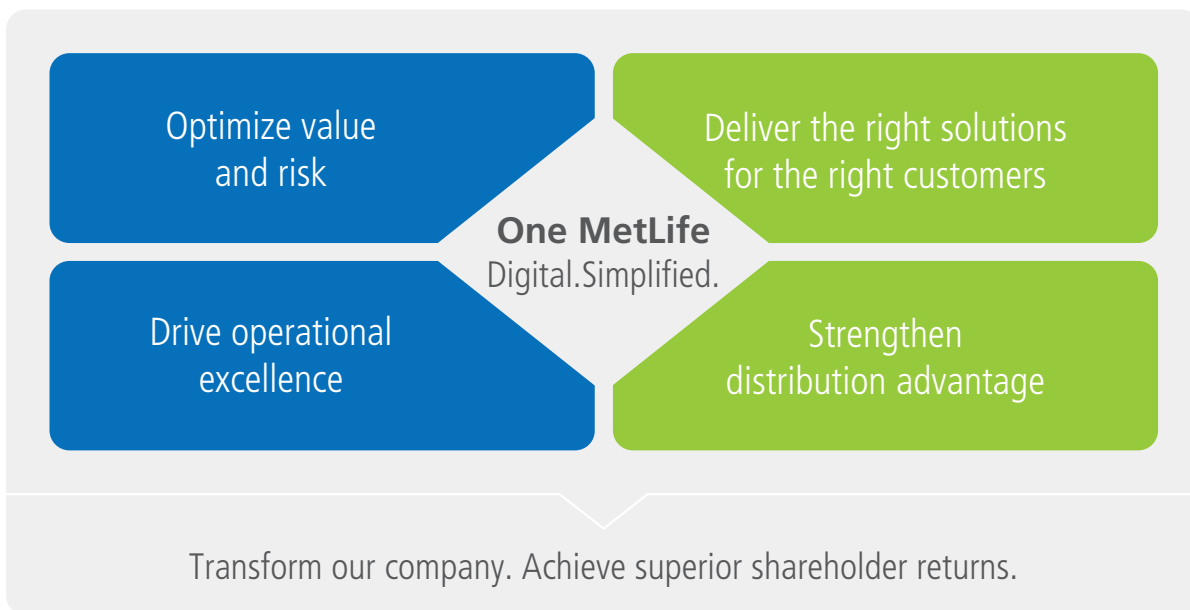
Optimize value and risk

Deliver the right solutions for the right customers

One MetLife
Digital.Simplified.

Drive operational excellence

Strengthen distribution advantage

Transform our company. Achieve superior shareholder returns.